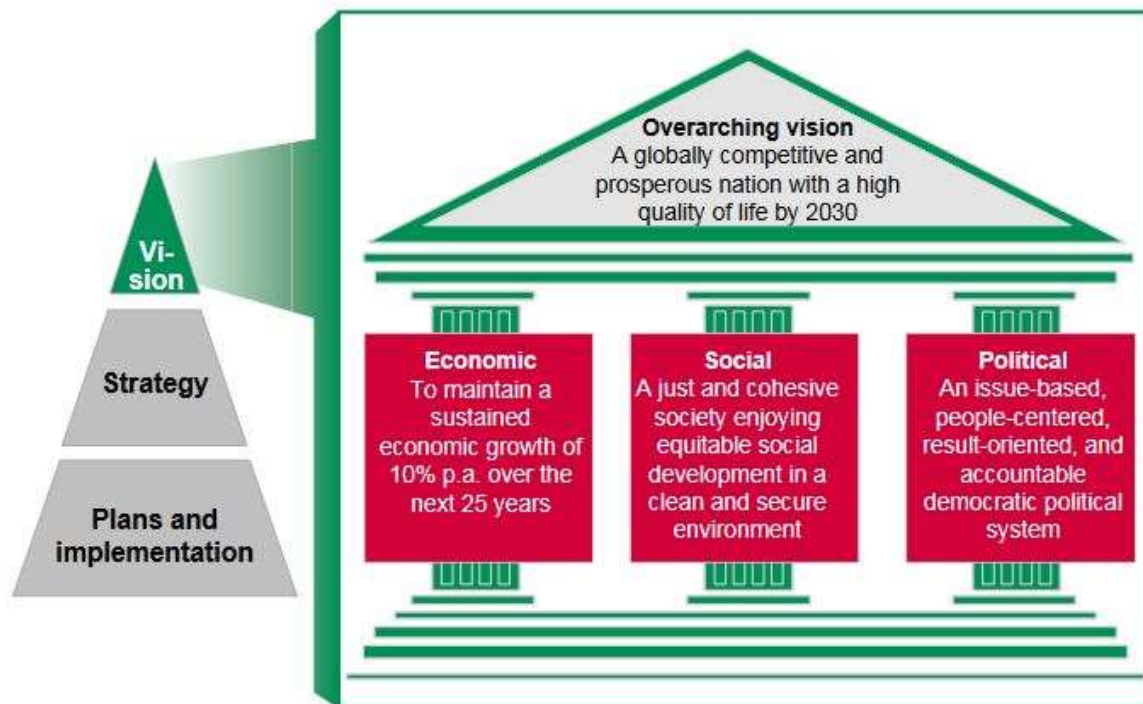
Vi-
sion

Strategy

Plans and implementation

Overarching vision
A globally competitive and prosperous nation with a high quality of life by 2030

Economic
To maintain a sustained economic growth of 10% p.a. over the next 25 years

Social
A just and cohesive society enjoying equitable social development in a clean and secure environment

Political
An issue-based, people-centered, result-oriented, and accountable democratic political system